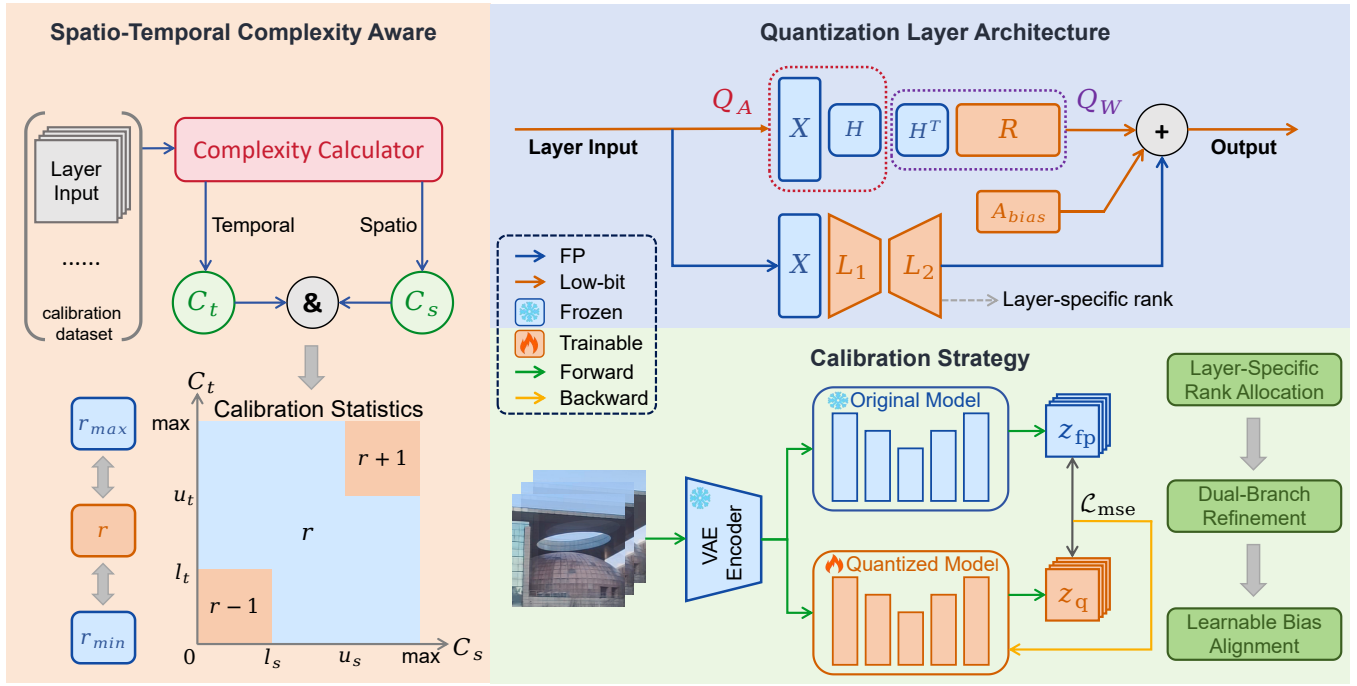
Spatio-Temporal Complexity Aware

Layer Input

......

calibration dataset

Complexity Calculator

Temporal

Spatio

$C_t$

&

$C_s$

$r_{max}$

$r$

$r_{min}$

$C_t$

Calibration Statistics

max

$u_t$

$l_t$

0

$r+1$

$r$

$r-1$

$l_s$

$u_s$

max

$C_s$

Quantization Layer Architecture

$Q_A$

$X$

$H$

$H^T$

$R$

$Q_W$

+

Layer Input

Output

$A_{bias}$

$X$

$L_1$

$L_2$

Layer-specific rank

FP

Low-bit

Frozen

Trainable

Forward

Backward

Calibration Strategy

VAE Encoder

Original Model

$z_{\text{fp}}$

$\mathcal{L}_{\text{mse}}$

Quantized Model

$z_{\text{q}}$

Layer-Specific Rank Allocation

Dual-Branch Refinement

Learnable Bias Alignment